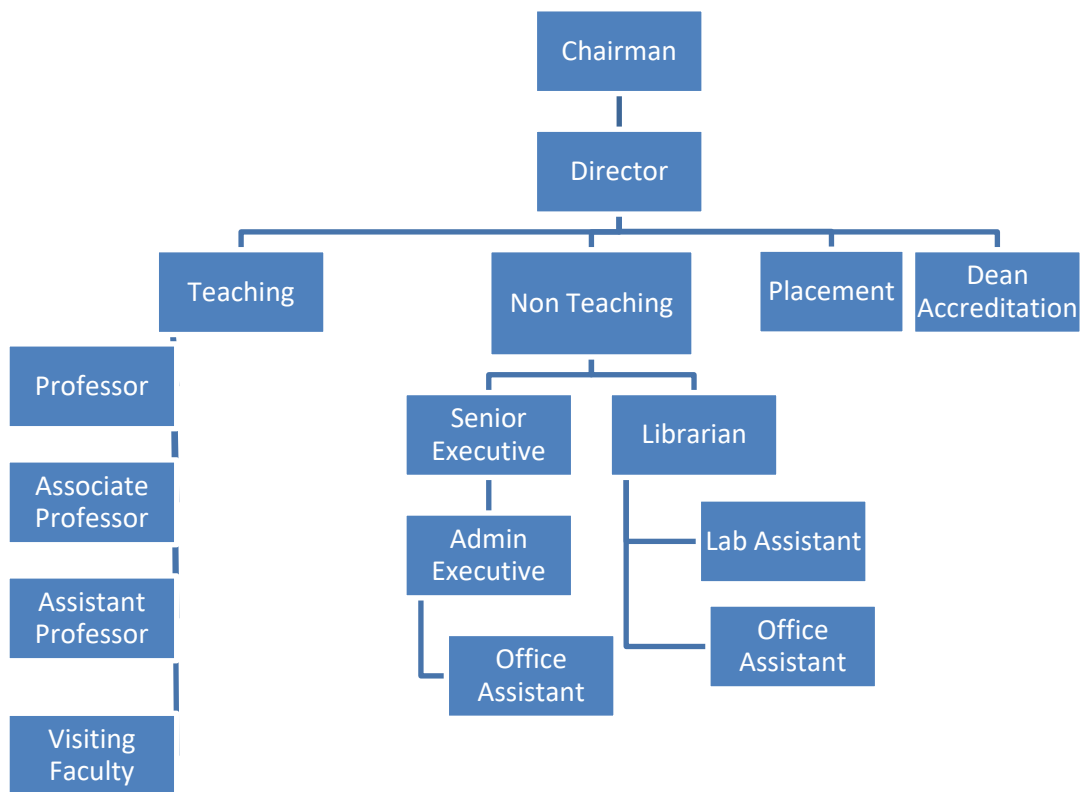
Chairman

Director

Teaching

Non Teaching

Placement

Dean Accreditation

Professor

Associate Professor

Assistant Professor

Visiting Faculty

Senior Executive

Librarian

Admin Executive

Office Assistant

Lab Assistant

Office Assistant